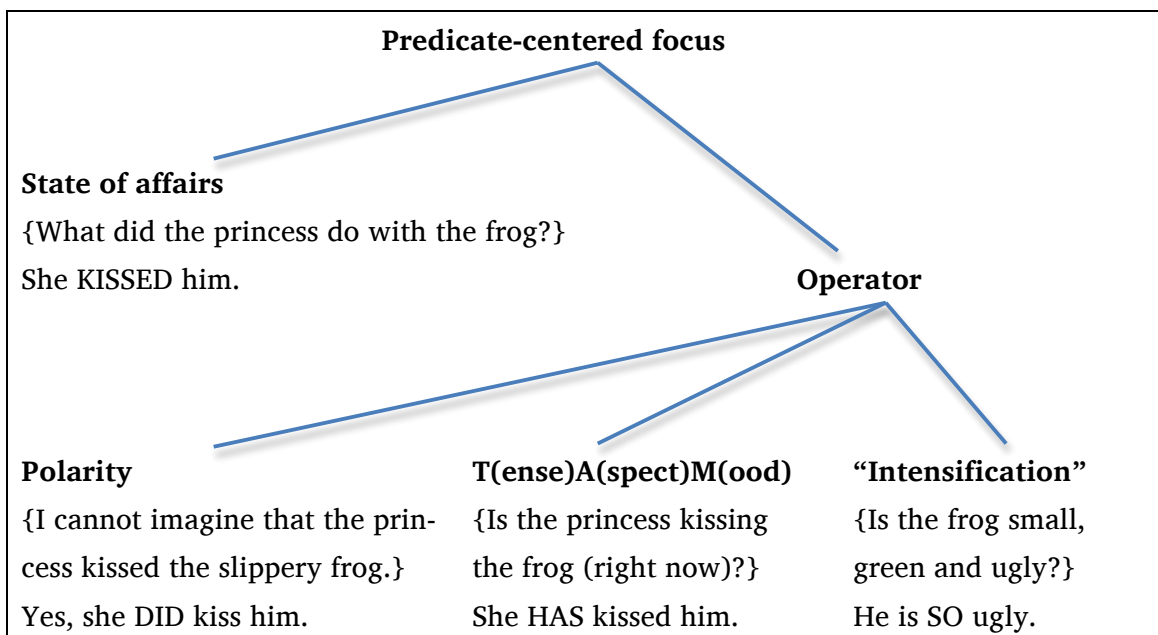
Predicate-centered focus

State of affairs
{What did the princess do with the frog?}
She KISSED him.

Operator

Polarity
{I cannot imagine that the princess kissed the slippery frog.}
Yes, she DID kiss him.

T(ense)A(spect)M(ood)
{Is the princess kissing the frog (right now)?}
She HAS kissed him.

"Intensification"
{Is the frog small, green and ugly?}
He is SO ugly.